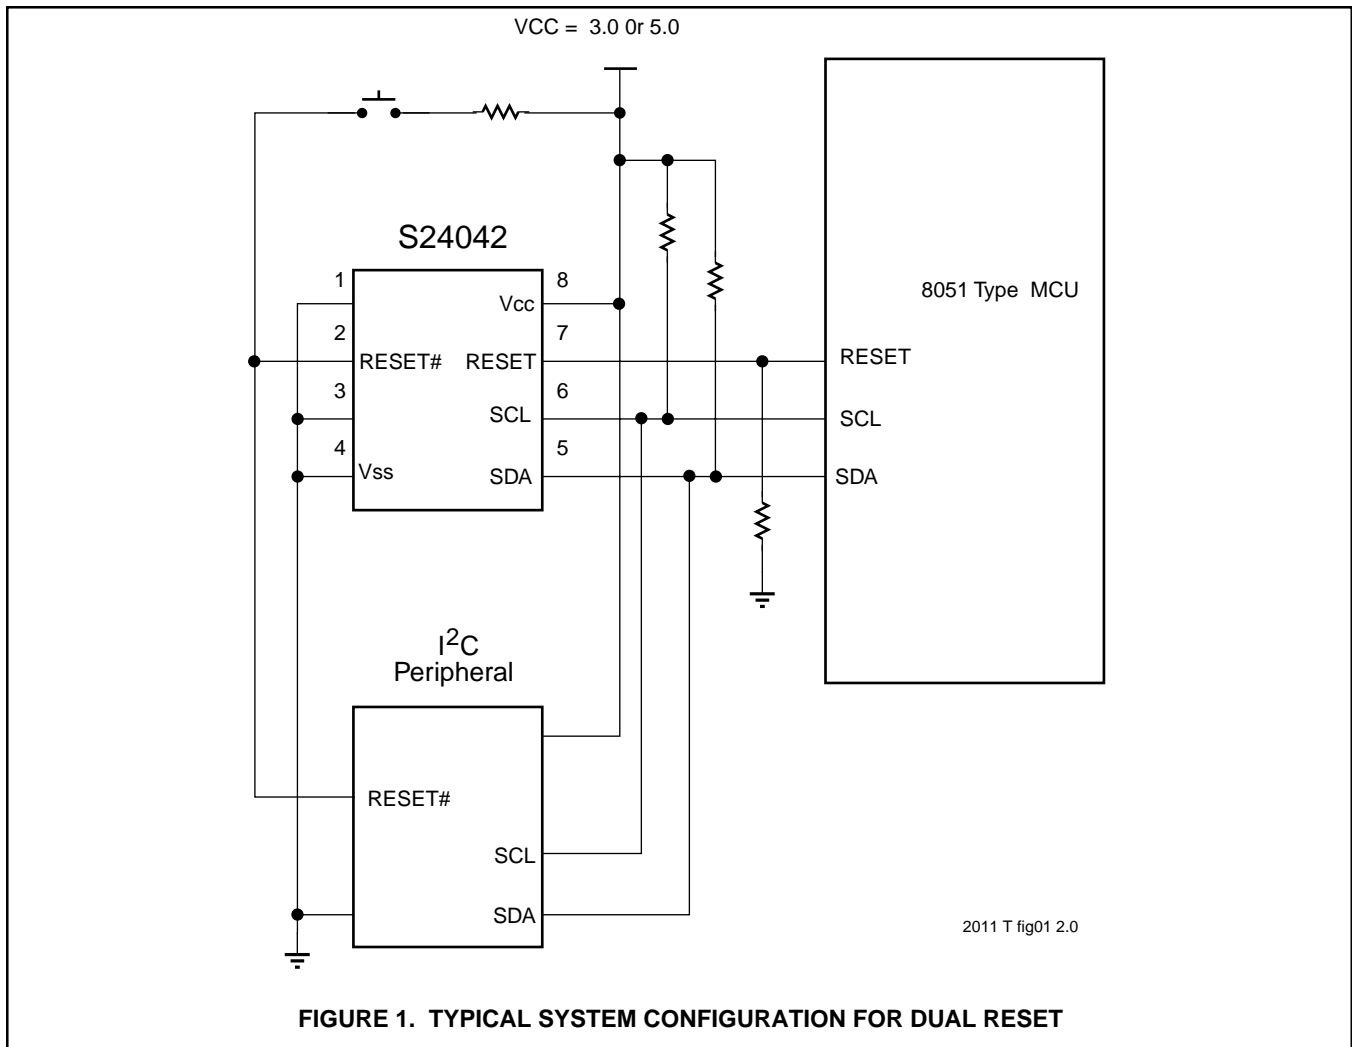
VCC = 3.0 0r 5.0

S24042

1
2
3
4

RESET#
Vss

8
7
6
5

Vcc
RESET
SCL
SDA

8051 Type MCU

RESET
SCL
SDA

I$^2$C
Peripheral

RESET#
SCL
SDA

2011 T fig01 2.0

FIGURE 1. TYPICAL SYSTEM CONFIGURATION FOR DUAL RESET